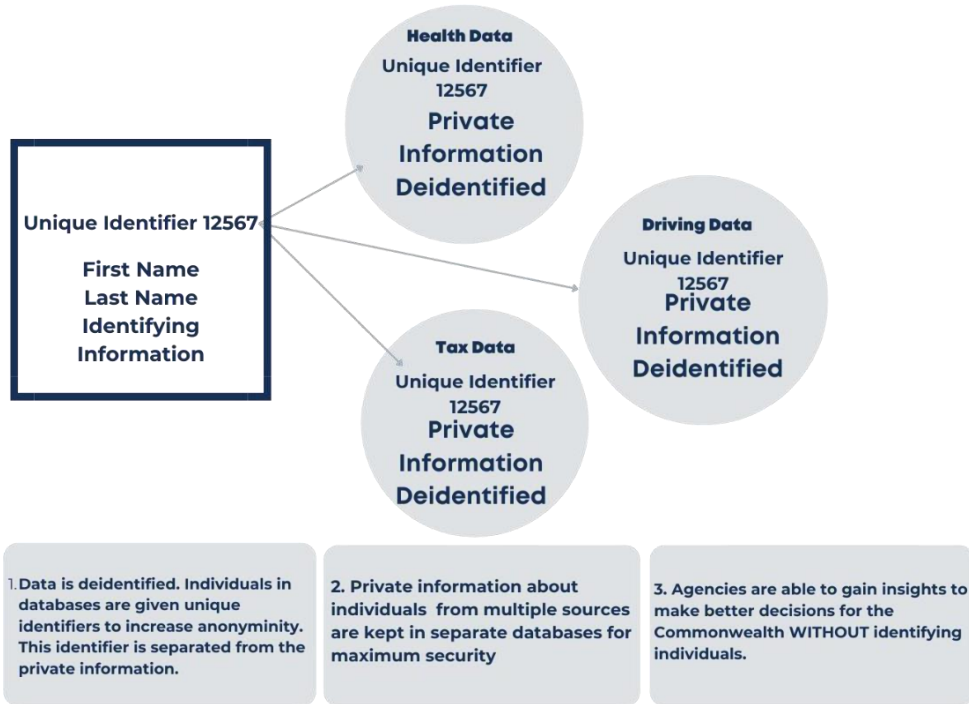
Unique Identifier 12567

First Name
Last Name
Identifying
Information

Health Data
Unique Identifier
12567
Private
Information
Deidentified

Driving Data
Unique Identifier
12567
Private
Information
Deidentified

Tax Data
Unique Identifier
12567
Private
Information
Deidentified

1. Data is deidentified. Individuals in databases are given unique identifiers to increase anonyminity. This identifier is separated from the private information.

2. Private information about individuals from multiple sources are kept in separate databases for maximum security

3. Agencies are able to gain insights to make better decisions for the Commonwealth WITHOUT identifying individuals.